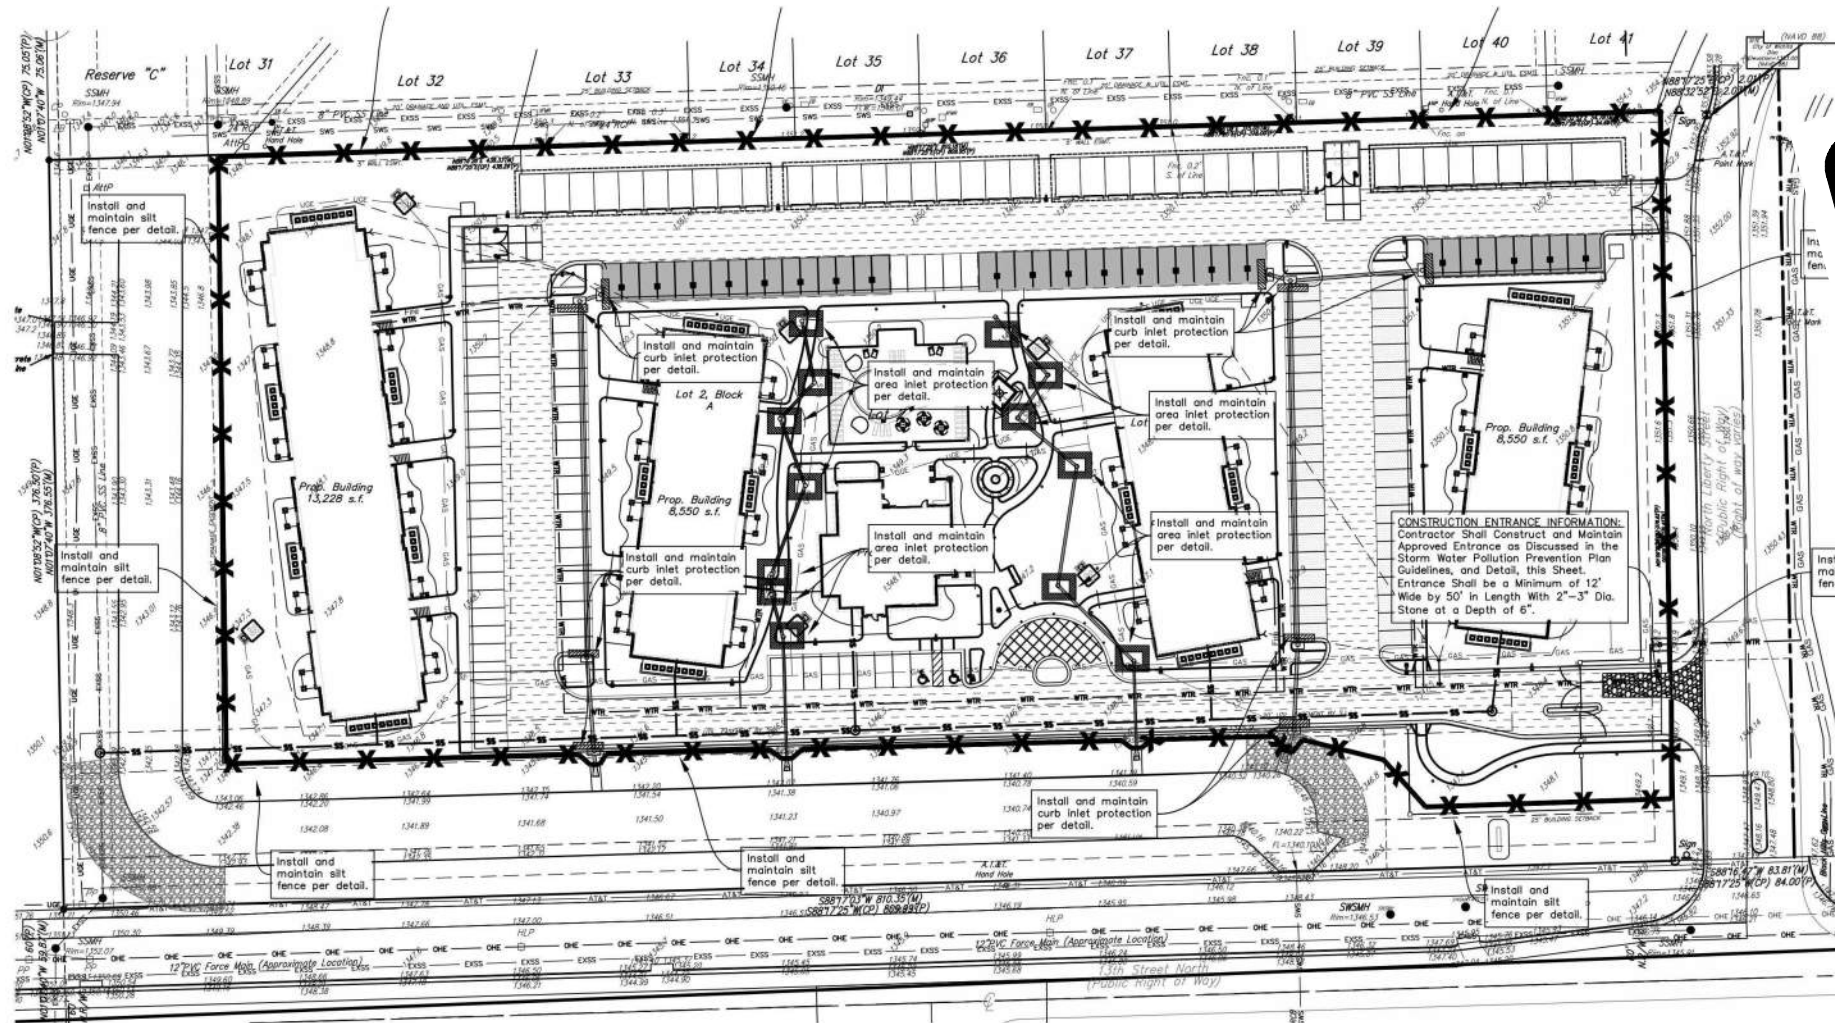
Reserve "C"
Lot 31
Lot 32
Lot 33
Lot 34
Lot 35
Lot 36
Lot 37
Lot 38
Lot 39
Lot 40
Lot 41
(NAVD 88)

SSMH
Rim=1347.94

N01°08'52"W(CP) 75.05'(P)
N01°07'40"W 75.06'(M)

N88°17'25"E(CP) 2.01'(P)
N88°32'52"E 2.09'(M)

8" PVC SS Line
25' BUILDING SETBACK
25' DRAINAGE AND UTIL. ESMT.
AT&T
Hand Hole

Install and maintain silt fence per detail.

Install and maintain silt fence per detail.

Install and maintain curb inlet protection per detail.

Install and maintain area inlet protection per detail.

Lot 2, Block A

Prop. Building 13,228 s.f.

Prop. Building 8,550 s.f.

Prop. Building 8,550 s.f.

Install and maintain curb inlet protection per detail.

Install and maintain curb inlet protection per detail.

Install and maintain area inlet protection per detail.

Install and maintain area inlet protection per detail.

Install and maintain area inlet protection per detail.

CONSTRUCTION ENTRANCE INFORMATION:
Contractor Shall Construct and Maintain Approved Entrance as Discussed in the Storm Water Pollution Prevention Plan Guidelines, and Detail, this Sheet. Entrance Shall be a Minimum of 12' Wide by 50' in Length With 2"-3" Dia. Stone at a Depth of 6".

North Liberty of Way
(Public Right of Way)
(Right of way varies)

N01°08'52"W(CP) 376.30'(P)
N01°07'40"W 376.55'(M)

Install and maintain silt fence per detail.

Install and maintain silt fence per detail.

Install and maintain curb inlet protection per detail.

Install and maintain silt fence per detail.

25' BUILDING SETBACK

S88°17'03"W 810.35'(M)
S88°17'25"W(CP) 809.89'(P)

S88°16'47"W 83.81'(M)
S88°17'25"W(CP) 84.00'(P)

SWSMH
Rim=1346.53

12" PVC Force Main (Approximate Location)
12" PVC Force Main (Approximate Location)

SSMH
Rim=1352.07

13th Street North
(Public Right of Way)

HLP
GAS
WTR
UGE
EXSS
SWS
OHE
AT&T
SS